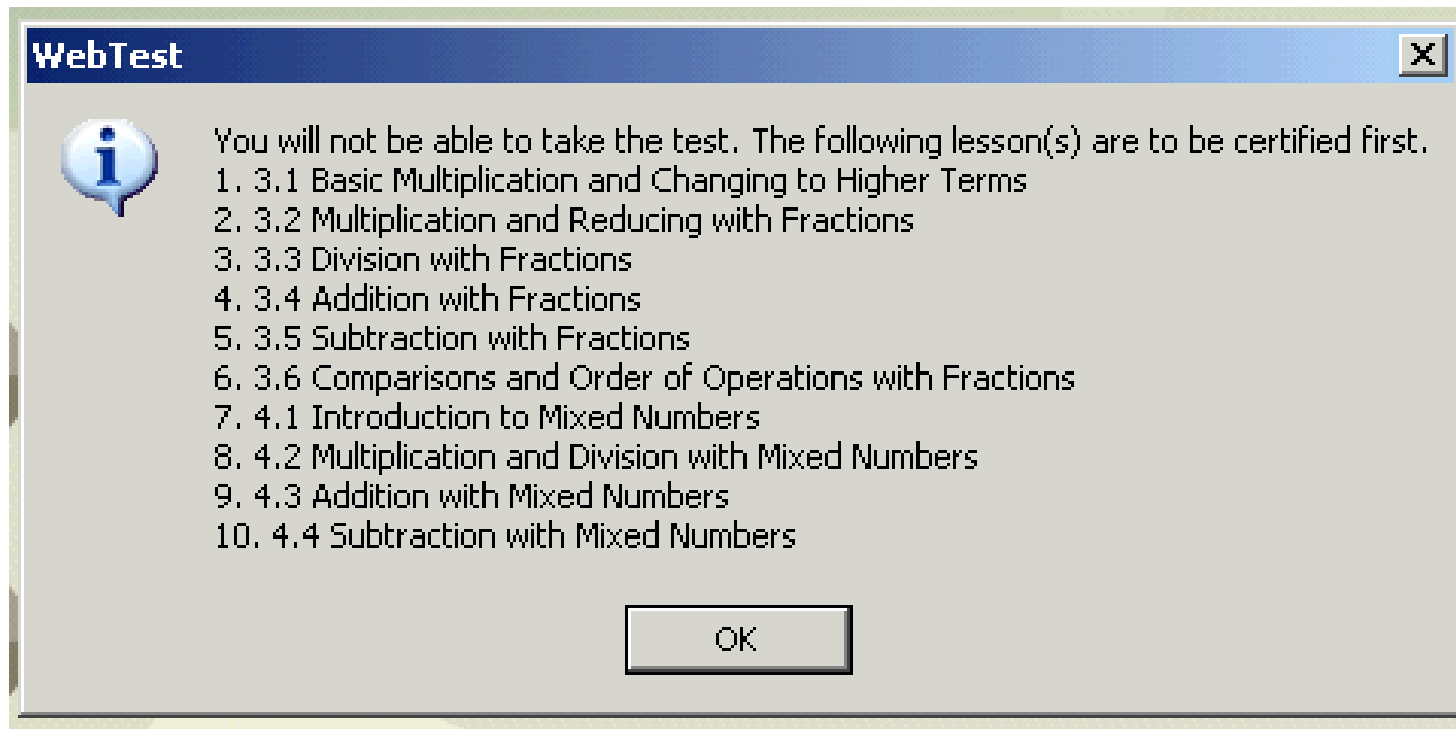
WebTest

X

i

You will not be able to take the test. The following lesson(s) are to be certified first.
1. 3.1 Basic Multiplication and Changing to Higher Terms
2. 3.2 Multiplication and Reducing with Fractions
3. 3.3 Division with Fractions
4. 3.4 Addition with Fractions
5. 3.5 Subtraction with Fractions
6. 3.6 Comparisons and Order of Operations with Fractions
7. 4.1 Introduction to Mixed Numbers
8. 4.2 Multiplication and Division with Mixed Numbers
9. 4.3 Addition with Mixed Numbers
10. 4.4 Subtraction with Mixed Numbers

OK